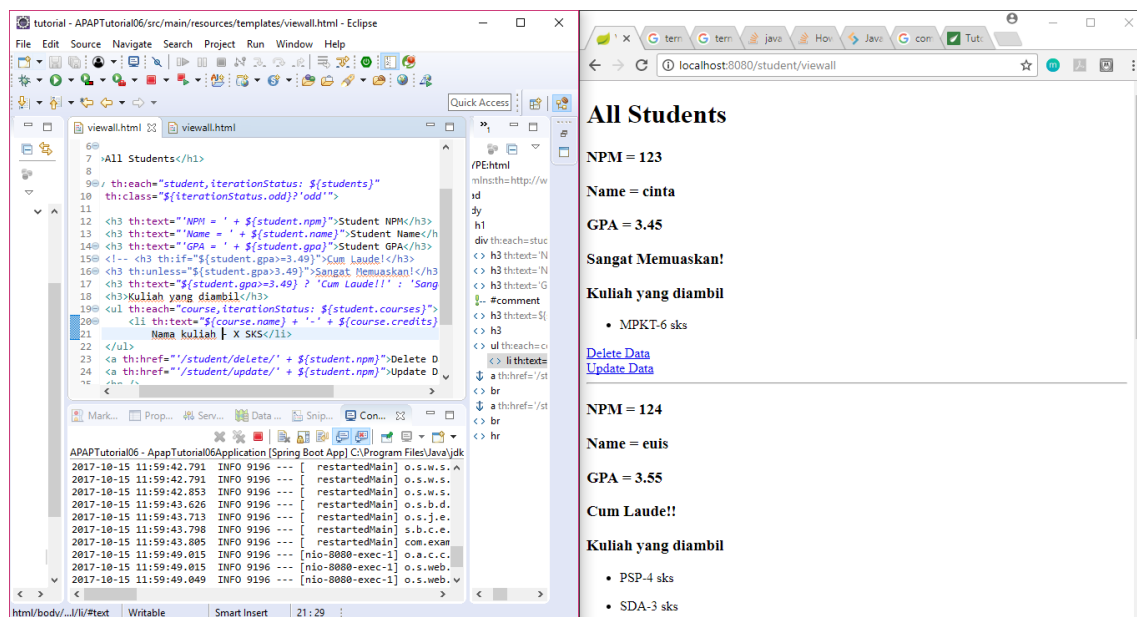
tutorial - APAPTutorial06/src/main/resources/templates/viewall.html - Eclipse

File Edit Source Navigate Search Project Run Window Help

Quick Access

viewall.html viewall.html

6
7 >All Students</h1>
8
9 th:each="student,iterationStatus: ${students}"
10 th:class="${iterationStatus.odd}?'odd'">
11
12 <h3 th:text="'NPM = ' + ${student.npm}">Student NPM</h3>
13 <h3 th:text="'Name = ' + ${student.name}">Student Name</h
14 <h3 th:text="'GPA = ' + ${student.gpa}">Student GPA</h3>
15 <!-- <h3 th:if="${student.gpa>=3.49}">Cum Laude!</h3>
16 <h3 th:unless="${student.gpa>3.49}">Sangat Memuaskan!</h3
17 <h3 th:text="${student.gpa>=3.49} ? 'Cum Laude!!' : 'Sang
18 <h3>Kuliah yang diambil</h3>
19 <ul th:each="course,iterationStatus: ${student.courses}">
20 <li th:text="${course.name} + '-' + ${course.credits}
21 Nama kuliah - X SKS</li>
22 </ul>
23 <a th:href="'/student/delete/' + ${student.npm}">Delete D
24 <a th:href="'/student/update/' + ${student.npm}">Update D

/PE:html
mlns:th=http://w
ad
dy
h1
div th:each=stuc
h3 th:text='N
h3 th:text='N
h3 th:text='G
#comment
h3 th:text=${
h3
ul th:each=c
li th:text=
a th:href='/st
br
a th:href='/st
br
hr

Mark... Prop... Serv... Data ... Snip... Con...

APAPTutorial06 - ApapTutorial06Application [Spring Boot App] C:\Program Files\Java\jdk
2017-10-15 11:59:42.791 INFO 9196 --- [ restartedMain] o.s.w.s.
2017-10-15 11:59:42.791 INFO 9196 --- [ restartedMain] o.s.w.s.
2017-10-15 11:59:42.853 INFO 9196 --- [ restartedMain] o.s.w.s.
2017-10-15 11:59:43.626 INFO 9196 --- [ restartedMain] o.s.b.d.
2017-10-15 11:59:43.713 INFO 9196 --- [ restartedMain] o.s.j.e.
2017-10-15 11:59:43.798 INFO 9196 --- [ restartedMain] s.b.c.e.
2017-10-15 11:59:43.805 INFO 9196 --- [ restartedMain] com.exam
2017-10-15 11:59:49.015 INFO 9196 --- [nio-8080-exec-1] o.a.c.c.
2017-10-15 11:59:49.015 INFO 9196 --- [nio-8080-exec-1] o.s.web.
2017-10-15 11:59:49.049 INFO 9196 --- [nio-8080-exec-1] o.s.web.

html/body/.../li/#text Writable Smart Insert 21 : 29

term term java How Java com Tuto

localhost:8080/student/viewall

All Students

NPM = 123

Name = cinta

GPA = 3.45

Sangat Memuaskan!

Kuliah yang diambil

• MPKT-6 sks

Delete Data
Update Data

NPM = 124

Name = euis

GPA = 3.55

Cum Laude!!

Kuliah yang diambil

• PSP-4 sks

• SDA-3 sks